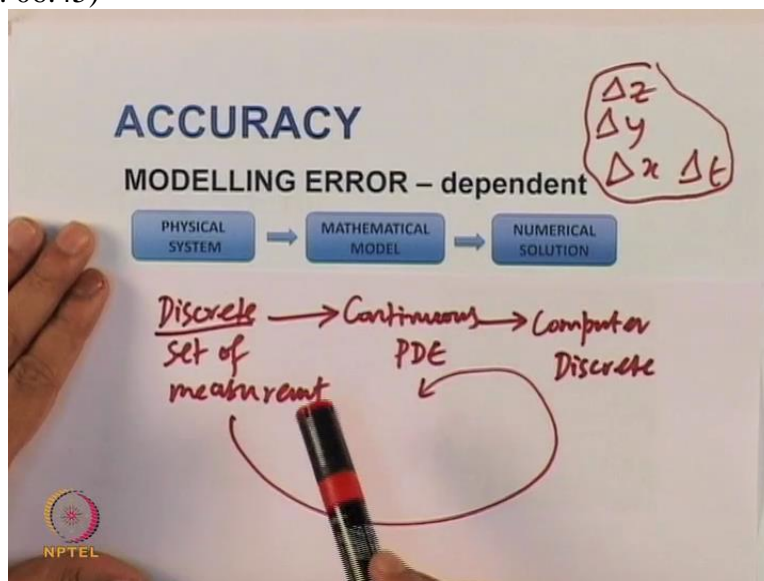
: 08:45)

ACCURACY

MODELLING ERROR – dependent

$\Delta z$
$\Delta y$
$\Delta x$ $\Delta t$

PHYSICAL SYSTEM

MATHEMATICAL MODEL

NUMERICAL SOLUTION

Discrete → Continuous → Computer
Set of measurement
PDE
Discrete

NPTEL